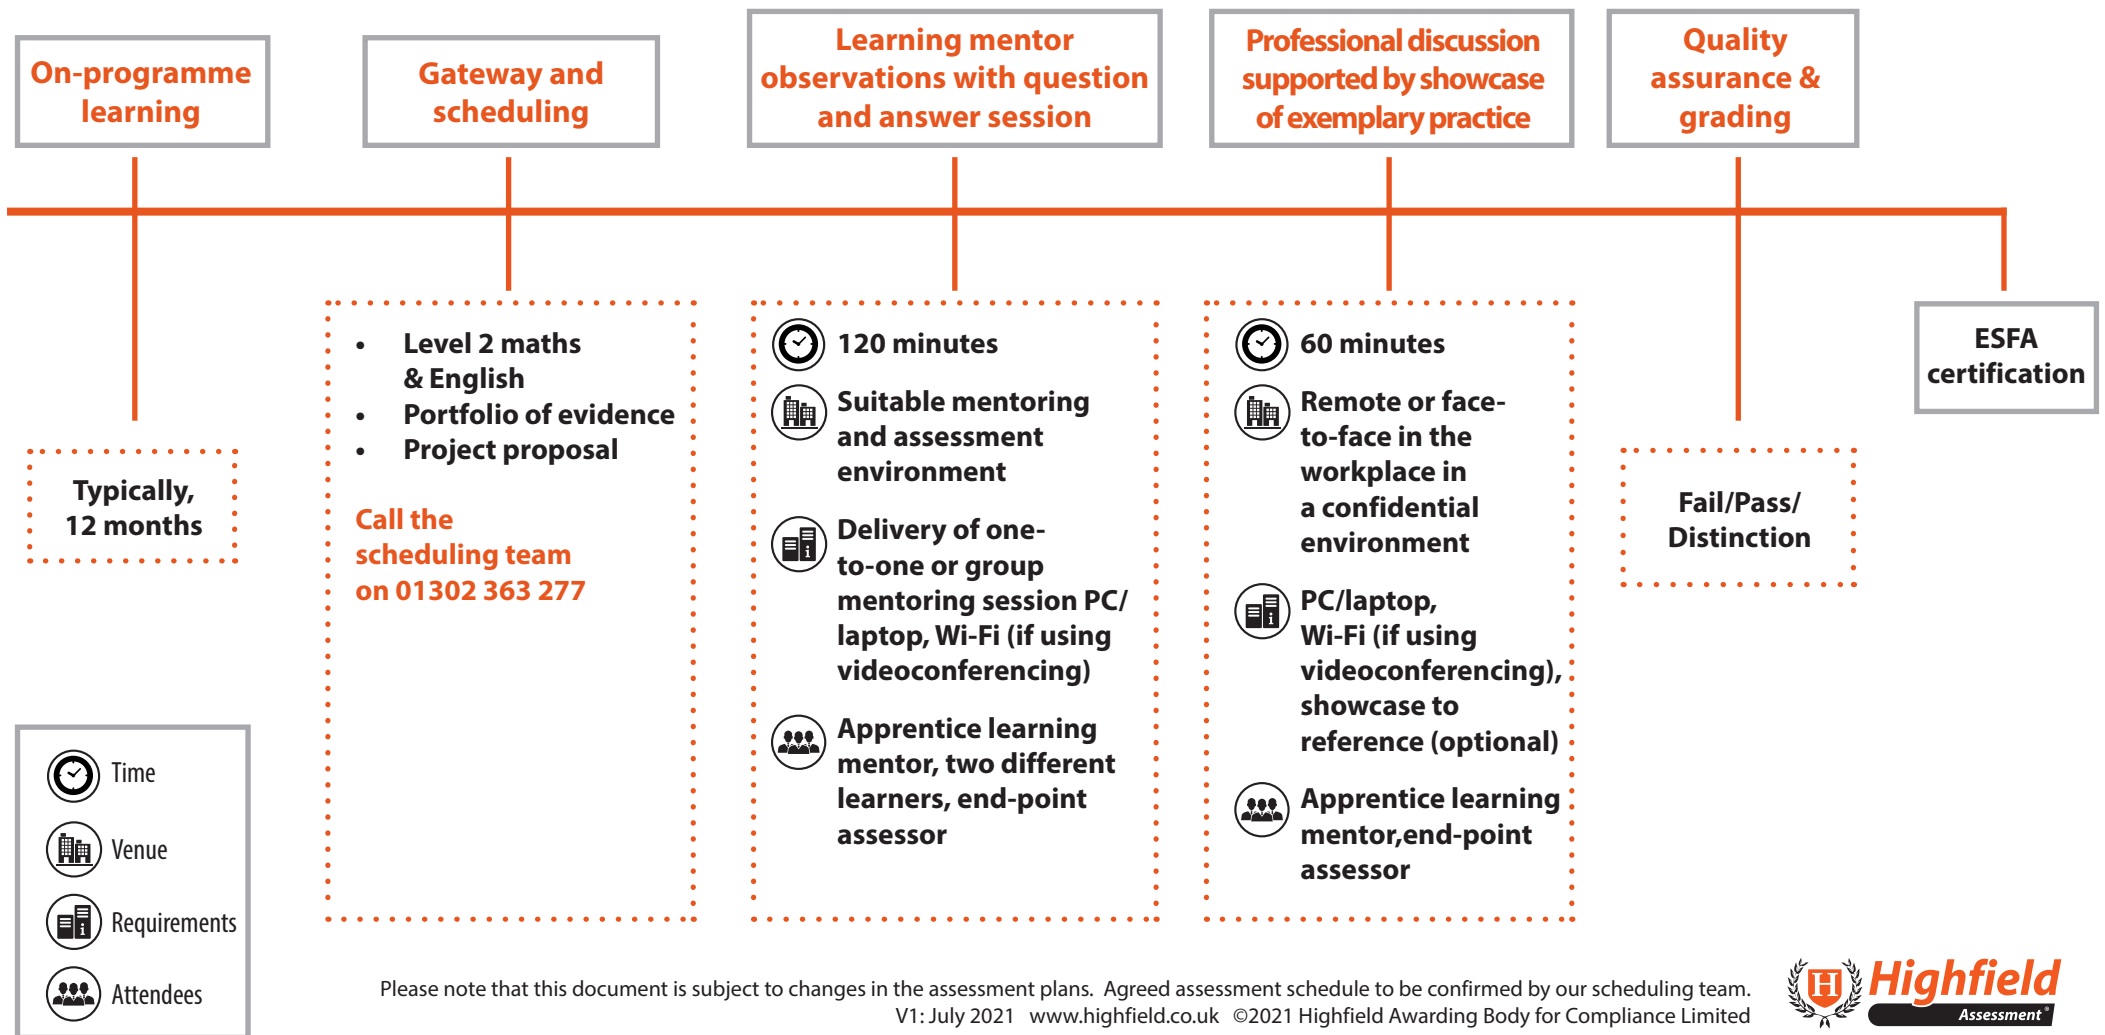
On-programme learning

Gateway and scheduling

Learning mentor observations with question and answer session

Professional discussion supported by showcase of exemplary practice

Quality assurance & grading

Typically, 12 months

- Level 2 maths & English
- Portfolio of evidence
- Project proposal

Call the scheduling team on 01302 363 277

120 minutes

Suitable mentoring and assessment environment

Delivery of one-to-one or group mentoring session PC/ laptop, Wi-Fi (if using videoconferencing)

Apprentice learning mentor, two different learners, end-point assessor

60 minutes

Remote or face-to-face in the workplace in a confidential environment

PC/laptop, Wi-Fi (if using videoconferencing), showcase to reference (optional)

Apprentice learning mentor,end-point assessor

Fail/Pass/ Distinction

ESFA certification

Time

Venue

Requirements

Attendees

Please note that this document is subject to changes in the assessment plans. Agreed assessment schedule to be confirmed by our scheduling team.
V1: July 2021 www.highfield.co.uk ©2021 Highfield Awarding Body for Compliance Limited

Highfield Assessment